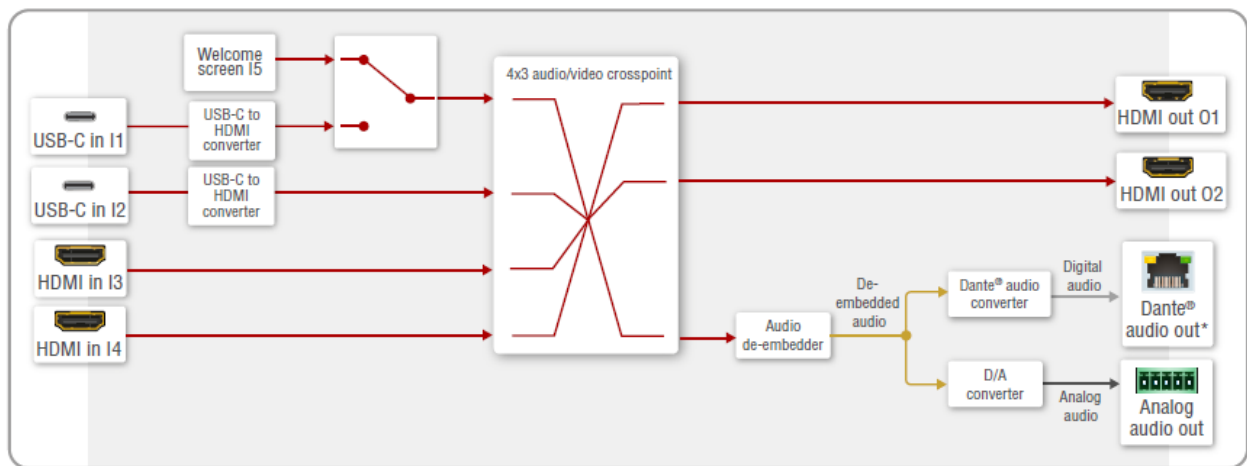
Welcome screen I5

USB-C in I1

USB-C to HDMI converter

USB-C in I2

USB-C to HDMI converter

HDMI in I3

HDMI in I4

4x3 audio/video crosspoint

HDMI out O1

HDMI out O2

Audio de-embedder

De-embedded audio

Dante® audio converter

Digital audio

Dante® audio out*

D/A converter

Analog audio

Analog audio out